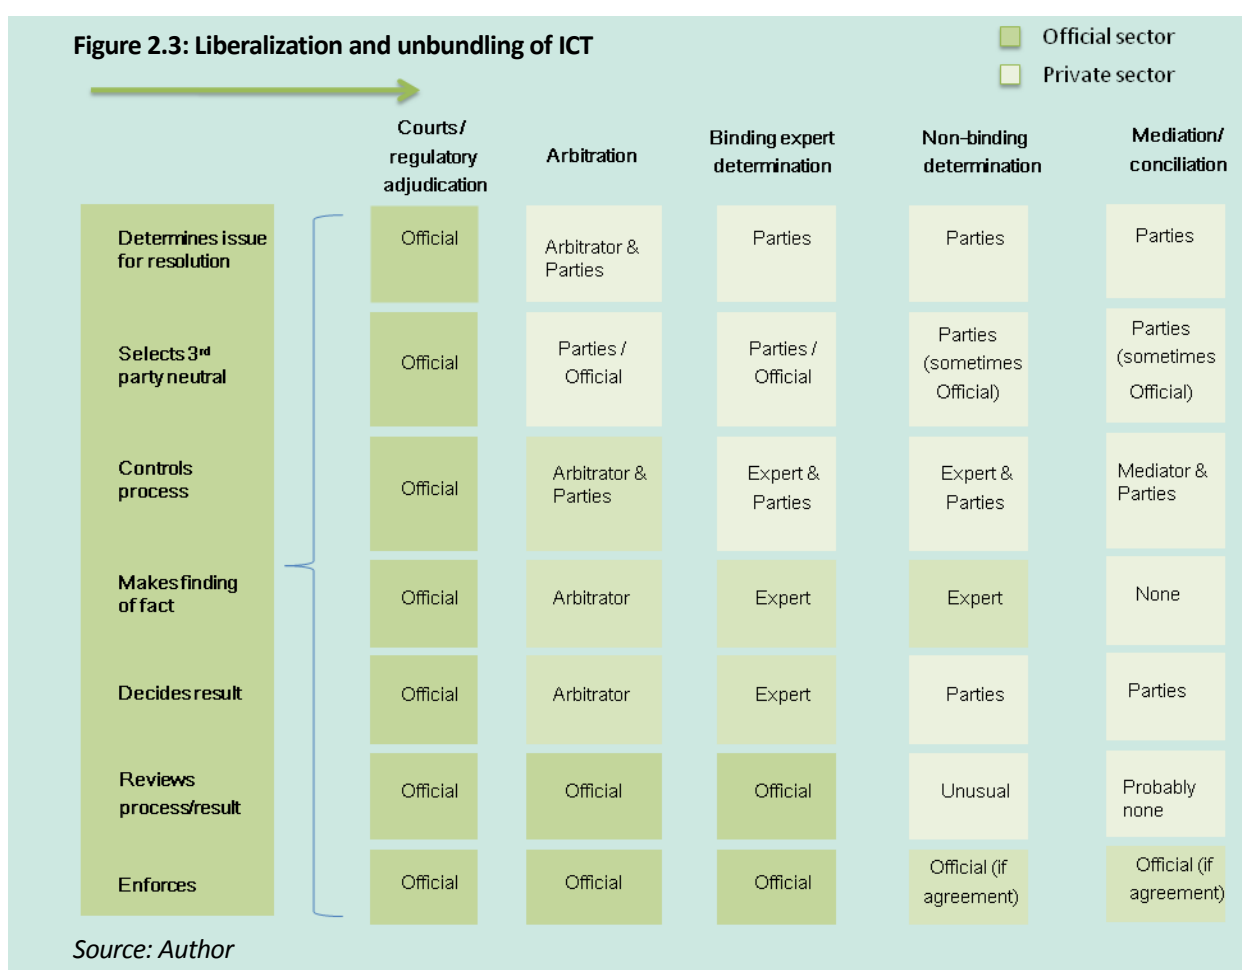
Figure 2.3: Liberalization and unbundling of ICT

Official sector
Private sector

| | Courts / regulatory adjudication | Arbitration | Binding expert determination | Non-binding determination | Mediation/ conciliation |
|---|---|---|---|---|---|
| Determines issue for resolution | Official | Arbitrator & Parties | Parties | Parties | Parties |
| Selects 3rd party neutral | Official | Parties / Official | Parties / Official | Parties (sometimes Official) | Parties (sometimes Official) |
| Controls process | Official | Arbitrator & Parties | Expert & Parties | Expert & Parties | Mediator & Parties |
| Makes finding of fact | Official | Arbitrator | Expert | Expert | None |
| Decides result | Official | Arbitrator | Expert | Parties | Parties |
| Reviews process/result | Official | Official | Official | Unusual | Probably none |
| Enforces | Official | Official | Official | Official (if agreement) | Official (if agreement) |

Source: Author